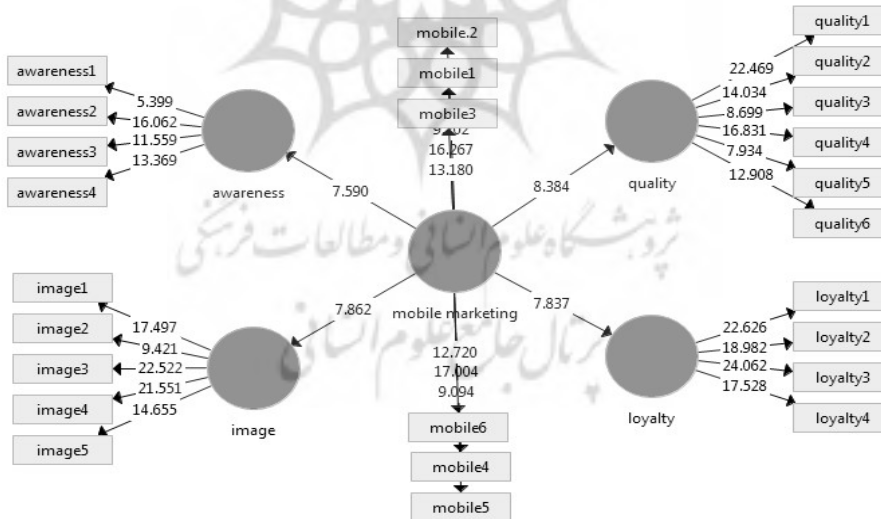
mobile.2
mobile1
mobile3
9.102
16.267
13.180

awareness1
awareness2
awareness3
awareness4
5.399
16.062
11.559
13.369
awareness
7.590

quality1
quality2
quality3
quality4
quality5
quality6
22.469
14.034
8.699
16.831
7.934
12.908
quality
8.384

پژوهشگاه علوم انسانی و مطالعات فرهنگی
پرتال جامع علوم انسانی

mobile marketing

image1
image2
image3
image4
image5
17.497
9.421
22.522
21.551
14.655
image
7.862

7.837
loyalty1
loyalty2
loyalty3
loyalty4
22.626
18.982
24.062
17.528
loyalty

12.720
17.004
9.094
mobile6
mobile4
mobile5